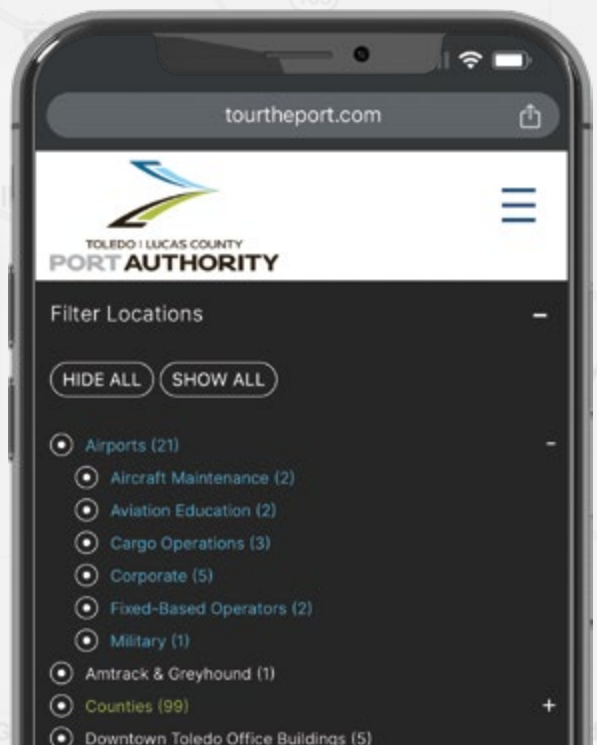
tourtheport.com

TOLEDO | LUCAS COUNTY
PORT AUTHORITY

Filter Locations −

HIDE ALL SHOW ALL

Airports (21) −
Aircraft Maintenance (2)
Aviation Education (2)
Cargo Operations (3)
Corporate (5)
Fixed-Based Operators (2)
Military (1)
Amtrack & Greyhound (1)
Counties (99) +
Downtown Toledo Office Buildings (5)